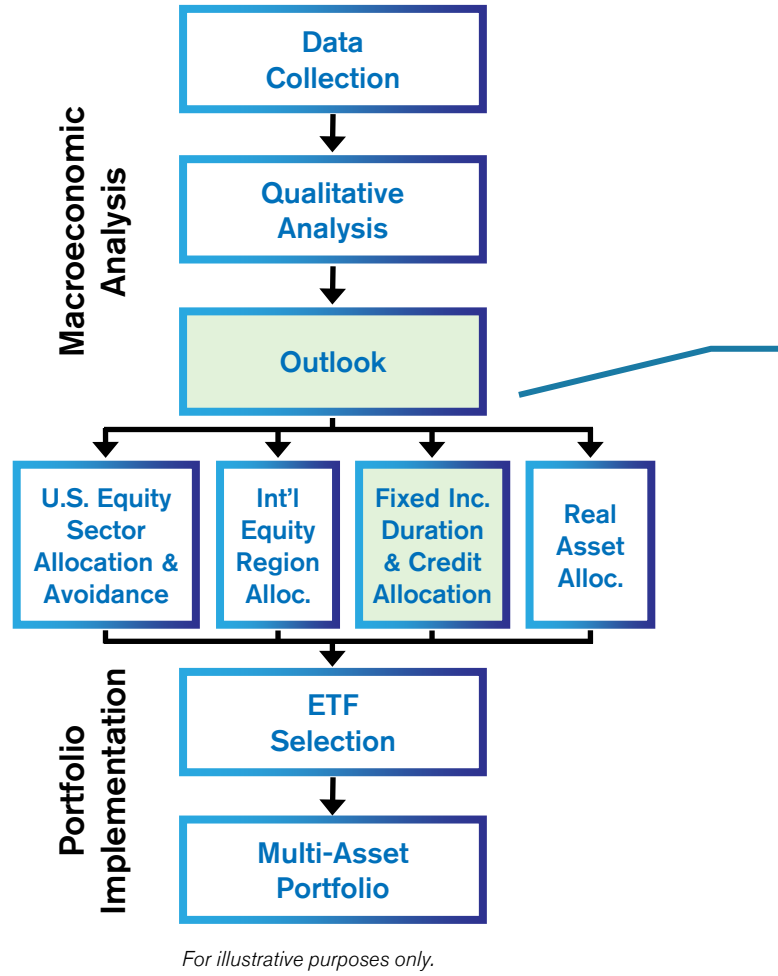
Macroeconomic Analysis

Data Collection

Qualitative Analysis

Outlook

U.S. Equity Sector Allocation & Avoidance

Int'l Equity Region Alloc.

Fixed Inc. Duration & Credit Allocation

Real Asset Alloc.

Portfolio Implementation

ETF Selection

Multi-Asset Portfolio

For illustrative purposes only.